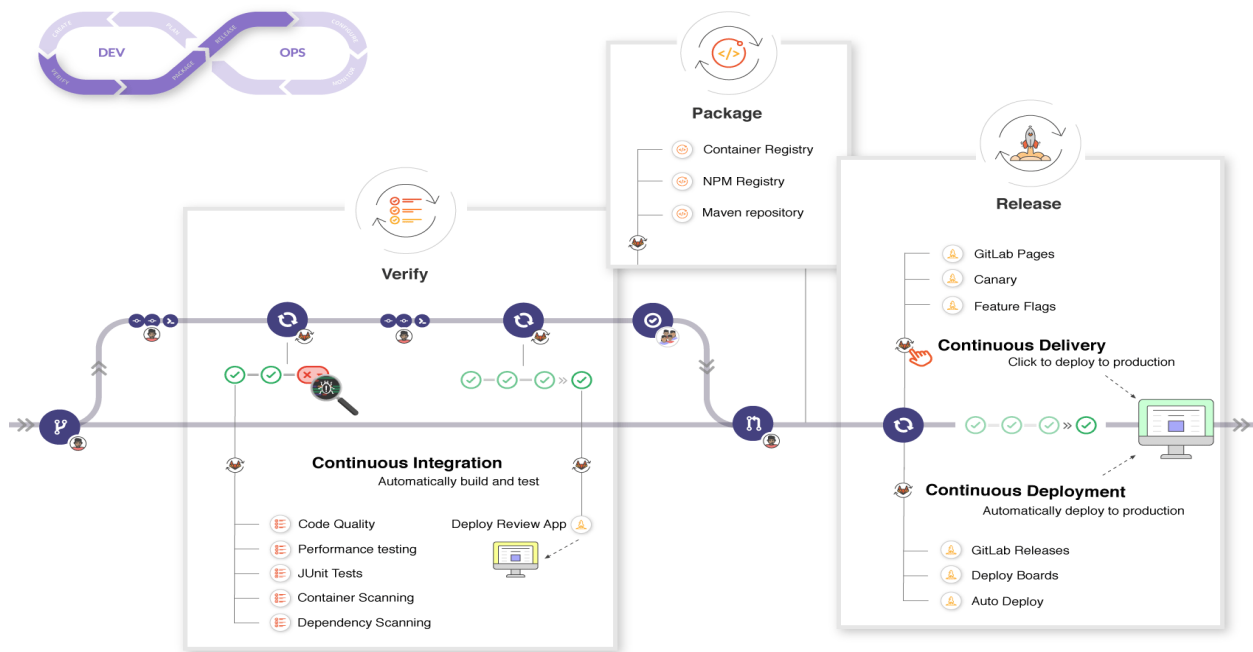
DEV

OPS

PACKAGE

RELEASE

Package

Container Registry

NPM Registry

Maven repository

Release

GitLab Pages

Canary

Feature Flags

Continuous Delivery

Click to deploy to production

Verify

Continuous Integration

Automatically build and test

Code Quality

Performance testing

JUnit Tests

Container Scanning

Dependency Scanning

Deploy Review App

Continuous Deployment

Automatically deploy to production

GitLab Releases

Deploy Boards

Auto Deploy